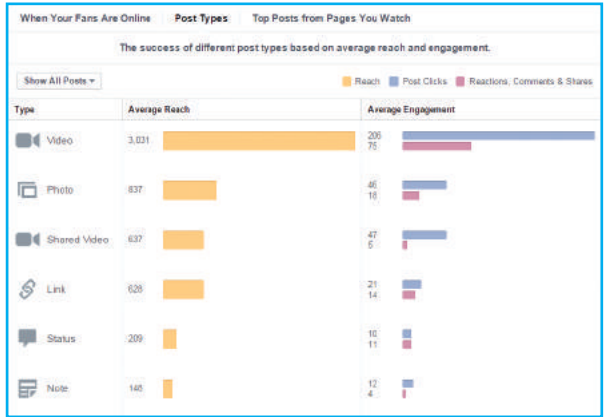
When Your Fans Are Online | Post Types | Top Posts from Pages You Watch

The success of different post types based on average reach and engagement.

Show All Posts ▾

Reach | Post Clicks | Reactions, Comments & Shares

| Type | Average Reach | Average Engagement |
|---|---|---|
| Video | 3,031 | 206 / 75 |
| Photo | 837 | 46 / 18 |
| Shared Video | 637 | 47 / 5 |
| Link | 628 | 21 / 14 |
| Status | 209 | 10 / 11 |
| Note | 146 | 12 / 4 |